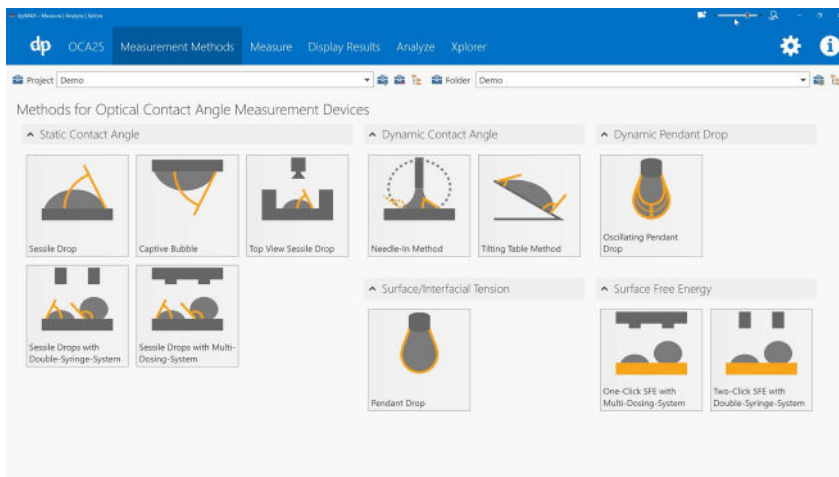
dpiMAX - Measure | Analyze | Xplore

dp OCA25 Measurement Methods Measure Display Results Analyze Xplorer

Project Demo Folder Demo

Methods for Optical Contact Angle Measurement Devices

Static Contact Angle

Sessile Drop

Captive Bubble

Top View Sessile Drop

Sessile Drops with Double-Syringe-System

Sessile Drops with Multi-Dosing-System

Dynamic Contact Angle

Needle-In Method

Tilting Table Method

Dynamic Pendant Drop

Oscillating Pendant Drop

Surface/Interfacial Tension

Pendant Drop

Surface Free Energy

One-Click SFE with Multi-Dosing-System

Two-Click SFE with Double-Syringe-System